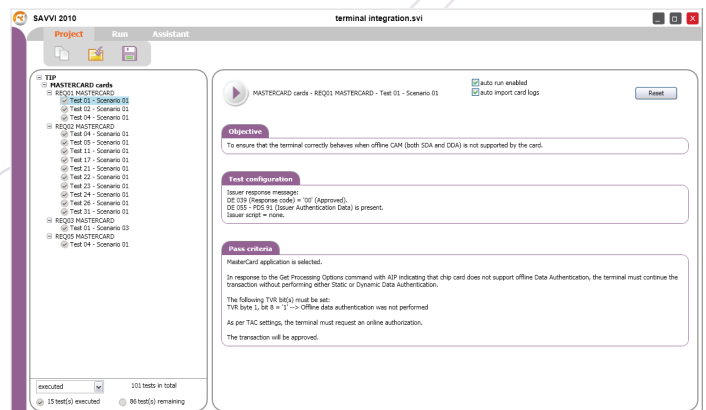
SAVVI 2010
terminal integration.svi

Project
Run
Assistant

TIP
MASTERCARD cards
REQ01 MASTERCARD
Test 01 - Scenario 01
Test 02 - Scenario 01
Test 04 - Scenario 01
REQ02 MASTERCARD
Test 04 - Scenario 01
Test 05 - Scenario 01
Test 11 - Scenario 01
Test 17 - Scenario 01
Test 21 - Scenario 01
Test 22 - Scenario 01
Test 23 - Scenario 01
Test 24 - Scenario 01
Test 26 - Scenario 01
Test 31 - Scenario 01
REQ03 MASTERCARD
Test 01 - Scenario 03
REQ05 MASTERCARD
Test 04 - Scenario 01

executed
101 tests in total
15 test(s) executed
86 test(s) remaining

MASTERCARD cards - REQ01 MASTERCARD - Test 01 - Scenario 01
auto run enabled
auto import card logs
Reset

Objective
To ensure that the terminal correctly behaves when offline CAM (both SDA and DDA) is not supported by the card.

Test configuration
Issuer response message:
DE 039 (Response code) = '00' (Approved).
DE 055 - PDS 91 (Issuer Authentication Data) is present.
Issuer script = none.

Pass criteria
MasterCard application is selected.

In response to the Get Processing Options command with AIP indicating that chip card does not support offline Data Authentication, the terminal must continue the transaction without performing either Static or Dynamic Data Authentication.

The following TVR bit(s) must be set:
TVR byte 1, bit 8 = '1' --> Offline data authentication was not performed

As per TAC settings, the terminal must request an online authorization.

The transaction will be approved.